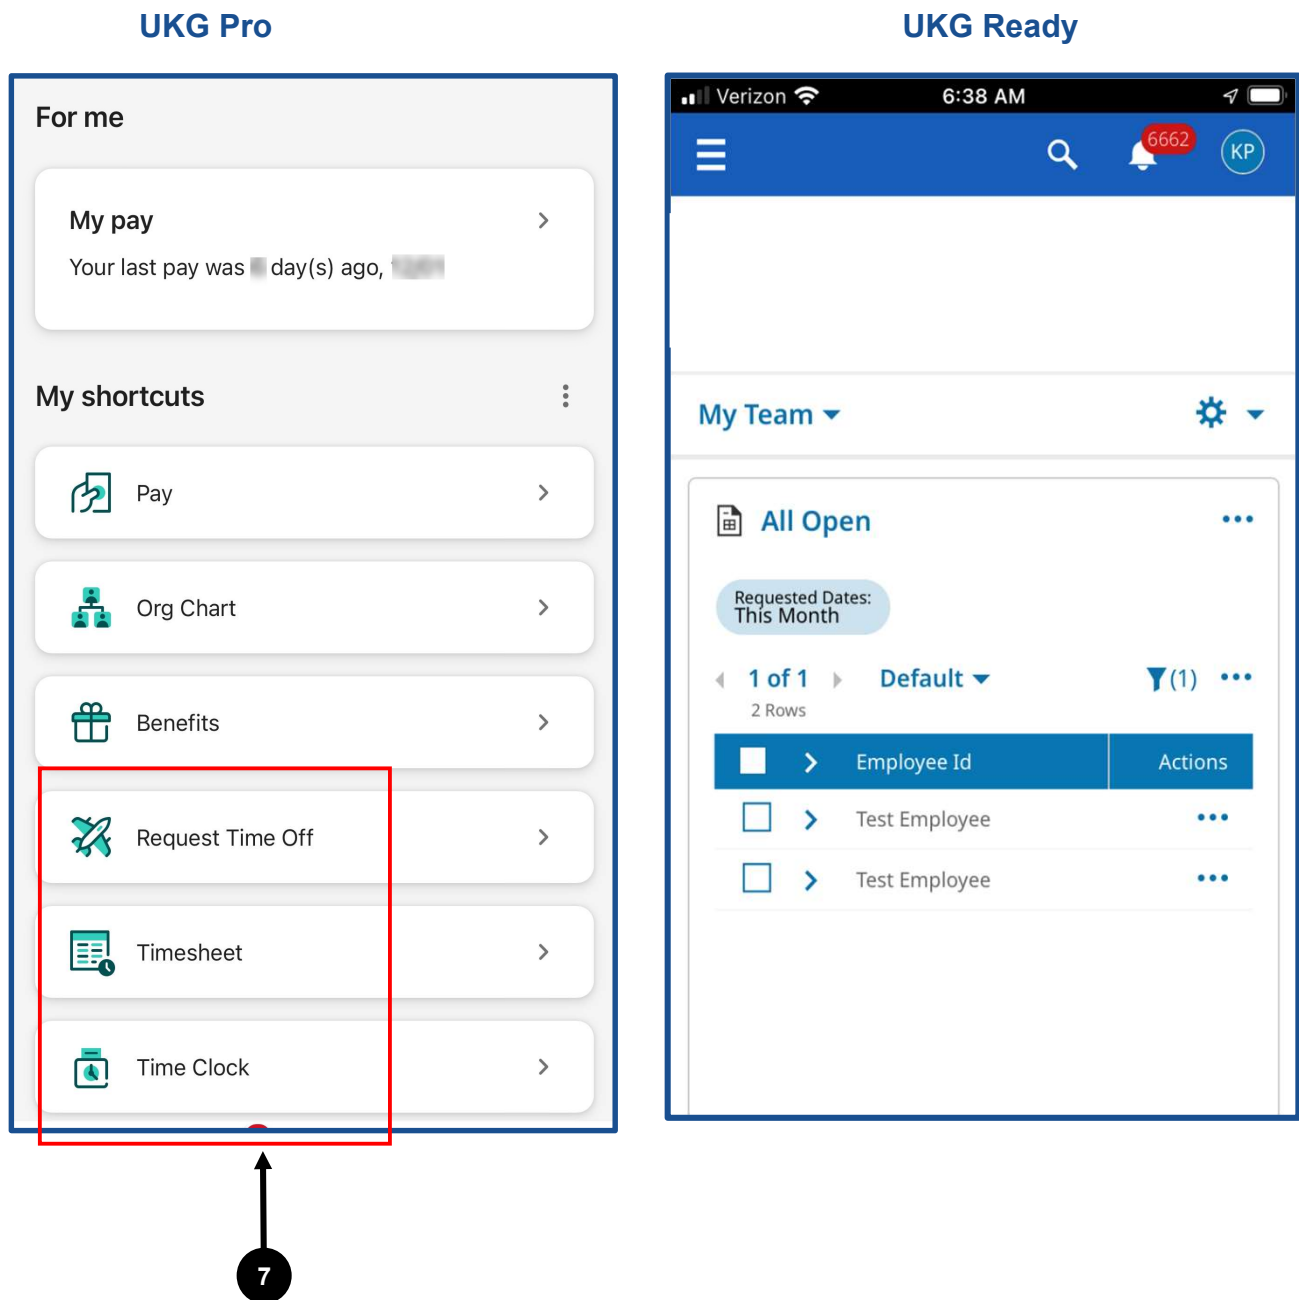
UKG Pro

For me

My pay

Your last pay was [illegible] day(s) ago, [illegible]

My shortcuts

Pay

Org Chart

Benefits

Request Time Off

Timesheet

Time Clock

7

UKG Ready

Verizon 6:38 AM

6662

KP

My Team

All Open

Requested Dates: This Month

1 of 1

Default

(1)

2 Rows

| | | Employee Id | Actions |
|---|---|---|---|
| | | Test Employee | ••• |
| | | Test Employee | ••• |